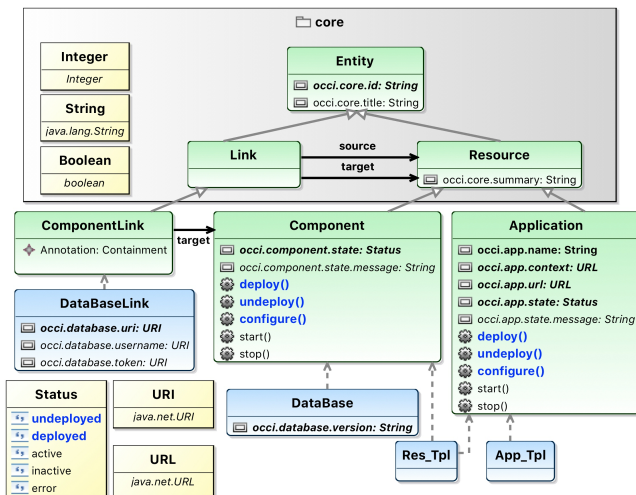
core

Integer
Integer

String
java.lang.String

Boolean
boolean

Entity
occi.core.id: String
occi.core.title: String

Link

source

target

Resource
occi.core.summary: String

ComponentLink
Annotation: Containment

target

Component
occi.component.state: Status
occi.component.state.message: String
deploy()
undeploy()
configure()
start()
stop()

Application
occi.app.name: String
occi.app.context: URL
occi.app.url: URL
occi.app.state: Status
occi.app.state.message: String
deploy()
undeploy()
configure()
start()
stop()

DataBaseLink
occi.database.uri: URI
occi.database.username: URI
occi.database.token: URI

Status
undeployed
deployed
active
inactive
error

URI
java.net.URI

URL
java.net.URL

DataBase
occi.database.version: String

Res_Tpl

App_Tpl